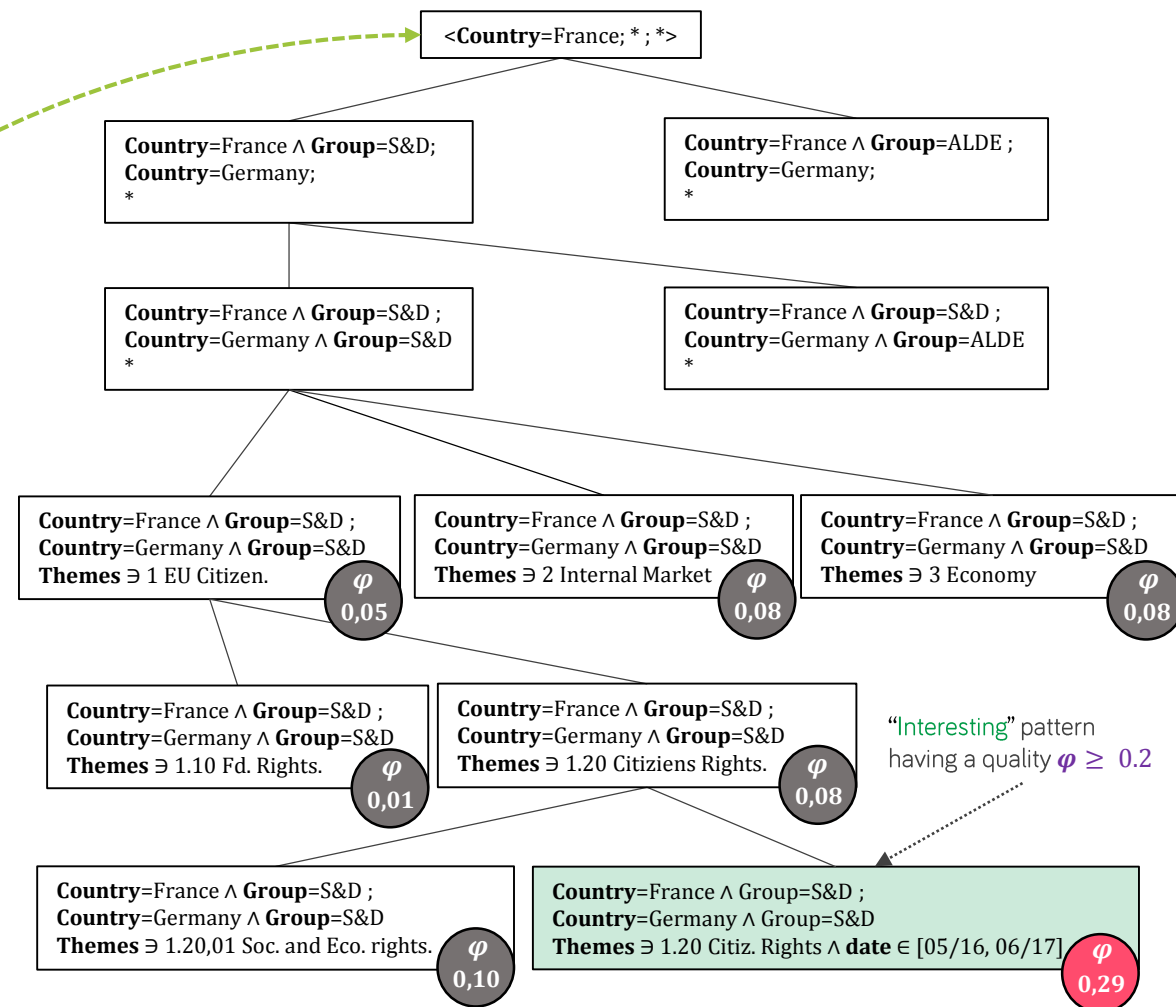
<**Country**=France; * ; *>

**Country**=France ∧ **Group**=S&D;
**Country**=Germany;
*

**Country**=France ∧ **Group**=ALDE ;
**Country**=Germany;
*

**Country**=France ∧ **Group**=S&D ;
**Country**=Germany ∧ **Group**=S&D
*

**Country**=France ∧ **Group**=S&D ;
**Country**=Germany ∧ **Group**=ALDE
*

**Country**=France ∧ **Group**=S&D ;
**Country**=Germany ∧ **Group**=S&D
**Themes** ∋ 1 EU Citizen.
$\varphi$ 0,05

**Country**=France ∧ **Group**=S&D ;
**Country**=Germany ∧ **Group**=S&D
**Themes** ∋ 2 Internal Market
$\varphi$ 0,08

**Country**=France ∧ **Group**=S&D ;
**Country**=Germany ∧ **Group**=S&D
**Themes** ∋ 3 Economy
$\varphi$ 0,08

**Country**=France ∧ **Group**=S&D ;
**Country**=Germany ∧ **Group**=S&D
**Themes** ∋ 1.10 Fd. Rights.
$\varphi$ 0,01

**Country**=France ∧ **Group**=S&D ;
**Country**=Germany ∧ **Group**=S&D
**Themes** ∋ 1.20 Citiziens Rights.
$\varphi$ 0,08

"Interesting" pattern having a quality $\varphi \geq 0.2$

**Country**=France ∧ **Group**=S&D ;
**Country**=Germany ∧ **Group**=S&D
**Themes** ∋ 1.20,01 Soc. and Eco. rights.
$\varphi$ 0,10

**Country**=France ∧ Group=S&D ;
**Country**=Germany ∧ Group=S&D
**Themes** ∋ 1.20 Citiz. Rights ∧ **date** ∈ [05/16, 06/17]
$\varphi$ 0,29